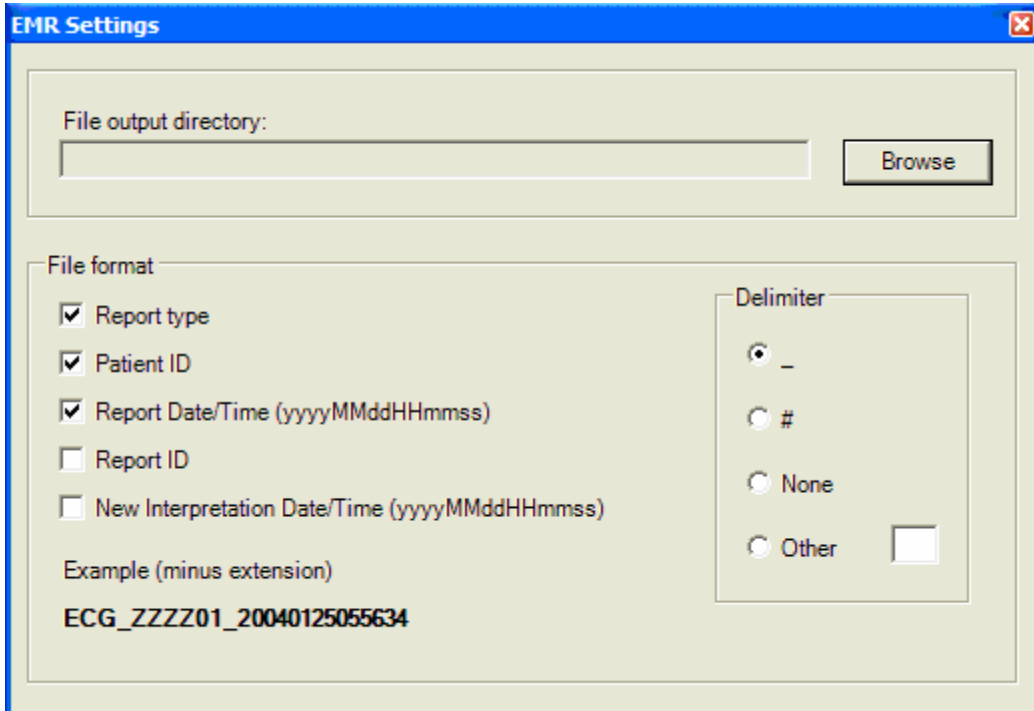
EMR Settings

File output directory:

Browse

File format

Report type

Patient ID

Report Date/Time (yyyyMMddHHmmss)

Report ID

New Interpretation Date/Time (yyyyMMddHHmmss)

Example (minus extension)

ECG_ZZZZ01_20040125055634

Delimiter

_

#

None

Other